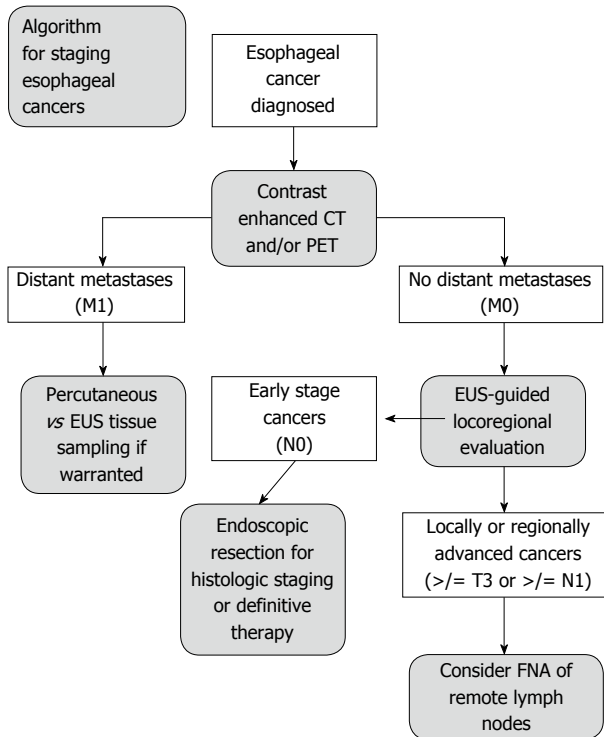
Algorithm for staging esophageal cancers

Esophageal cancer diagnosed

Contrast enhanced CT and/or PET

Distant metastases (M1)

No distant metastases (M0)

Percutaneous *vs* EUS tissue sampling if warranted

Early stage cancers (N0)

EUS-guided locoregional evaluation

Endoscopic resection for histologic staging or definitive therapy

Locally or regionally advanced cancers (>/= T3 or >/= N1)

Consider FNA of remote lymph nodes